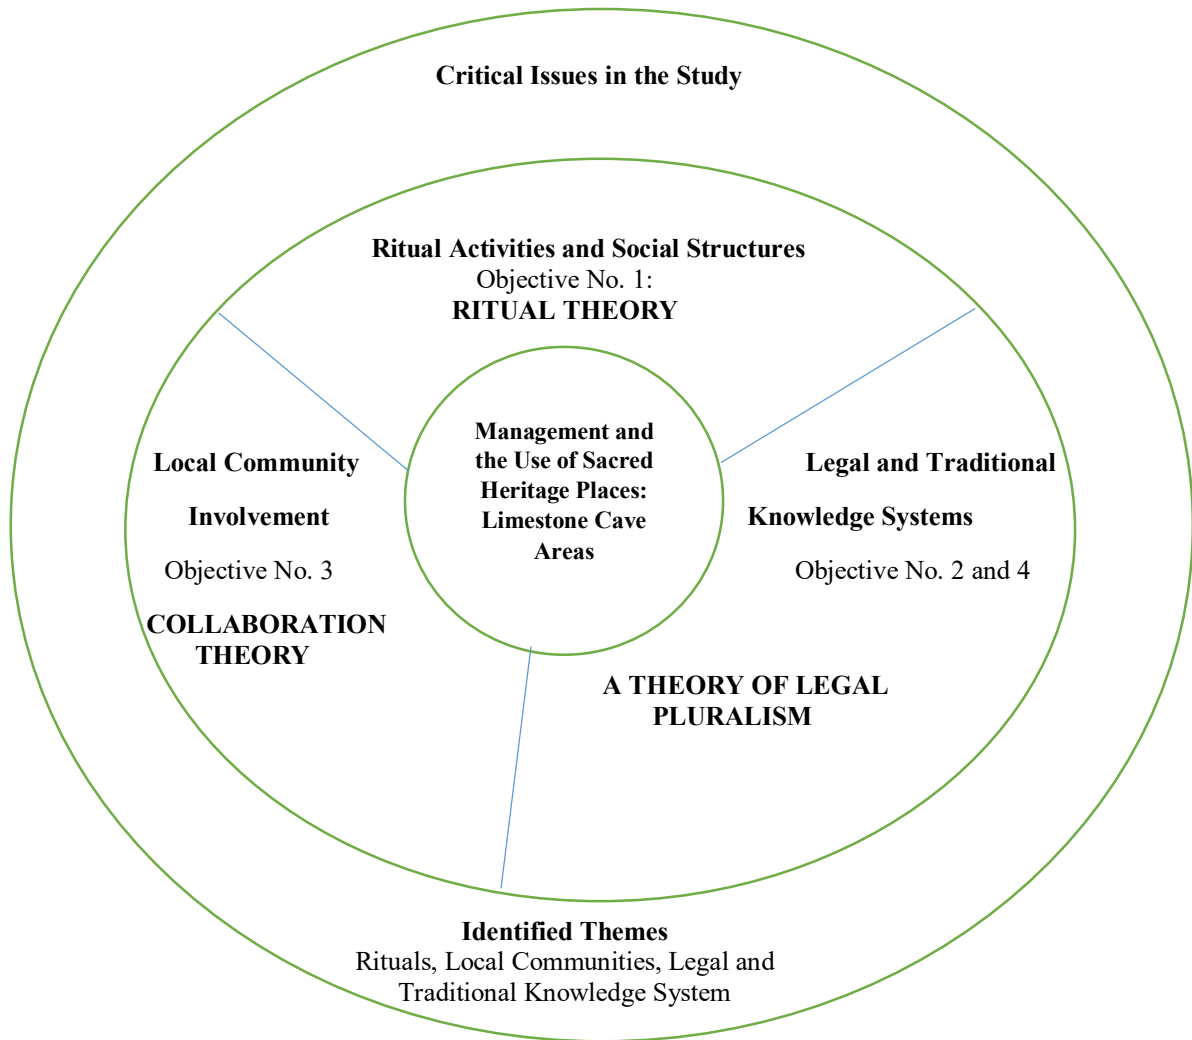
Critical Issues in the Study

Ritual Activities and Social Structures
Objective No. 1:
RITUAL THEORY

Local Community Involvement
Objective No. 3
COLLABORATION THEORY

Management and the Use of Sacred Heritage Places: Limestone Cave Areas

Legal and Traditional Knowledge Systems
Objective No. 2 and 4

A THEORY OF LEGAL PLURALISM

Identified Themes
Rituals, Local Communities, Legal and Traditional Knowledge System